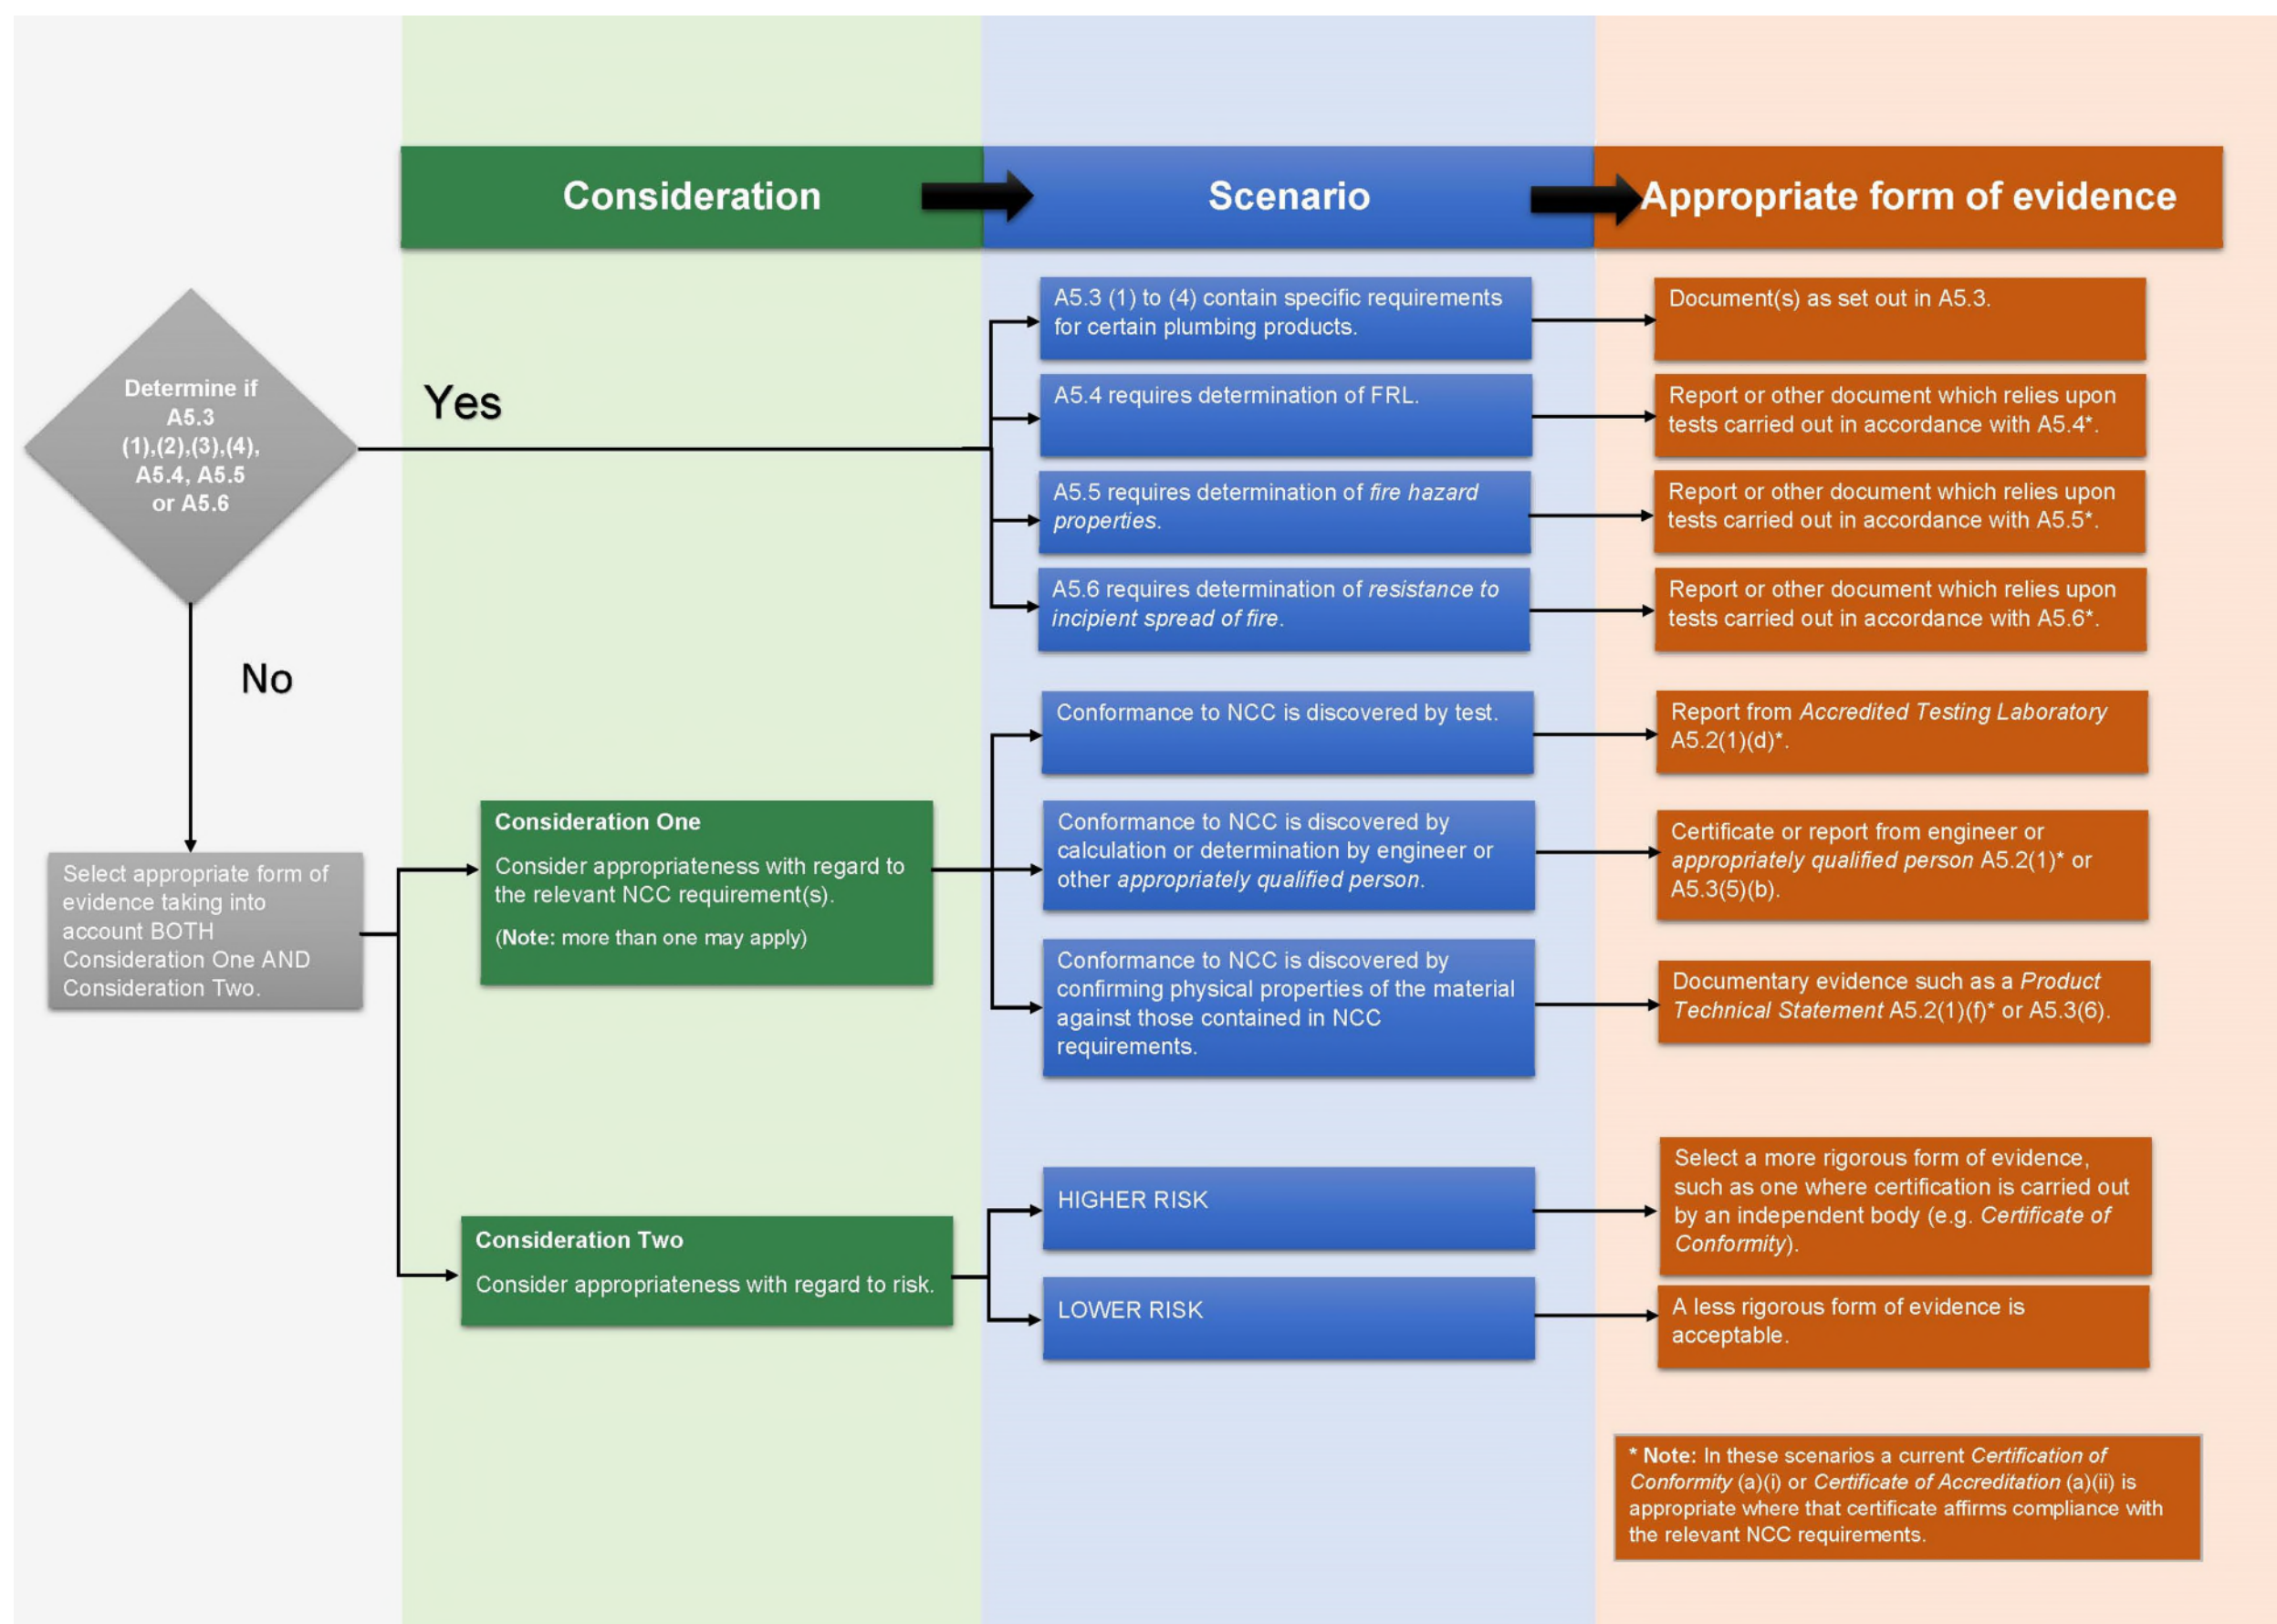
Consideration

Scenario

Appropriate form of evidence

Determine if A5.3 (1),(2),(3),(4), A5.4, A5.5 or A5.6

Yes

A5.3 (1) to (4) contain specific requirements for certain plumbing products.

Document(s) as set out in A5.3.

A5.4 requires determination of FRL.

Report or other document which relies upon tests carried out in accordance with A5.4*.

A5.5 requires determination of fire hazard properties.

Report or other document which relies upon tests carried out in accordance with A5.5*.

A5.6 requires determination of resistance to incipient spread of fire.

Report or other document which relies upon tests carried out in accordance with A5.6*.

No

Select appropriate form of evidence taking into account BOTH Consideration One AND Consideration Two.

Consideration One

Consider appropriateness with regard to the relevant NCC requirement(s).

(Note: more than one may apply)

Conformance to NCC is discovered by test.

Report from Accredited Testing Laboratory A5.2(1)(d)*.

Conformance to NCC is discovered by calculation or determination by engineer or other appropriately qualified person.

Certificate or report from engineer or appropriately qualified person A5.2(1)* or A5.3(5)(b).

Conformance to NCC is discovered by confirming physical properties of the material against those contained in NCC requirements.

Documentary evidence such as a Product Technical Statement A5.2(1)(f)* or A5.3(6).

Consideration Two

Consider appropriateness with regard to risk.

HIGHER RISK

Select a more rigorous form of evidence, such as one where certification is carried out by an independent body (e.g. Certificate of Conformity).

LOWER RISK

A less rigorous form of evidence is acceptable.

* Note: In these scenarios a current Certification of Conformity (a)(i) or Certificate of Accreditation (a)(ii) is appropriate where that certificate affirms compliance with the relevant NCC requirements.